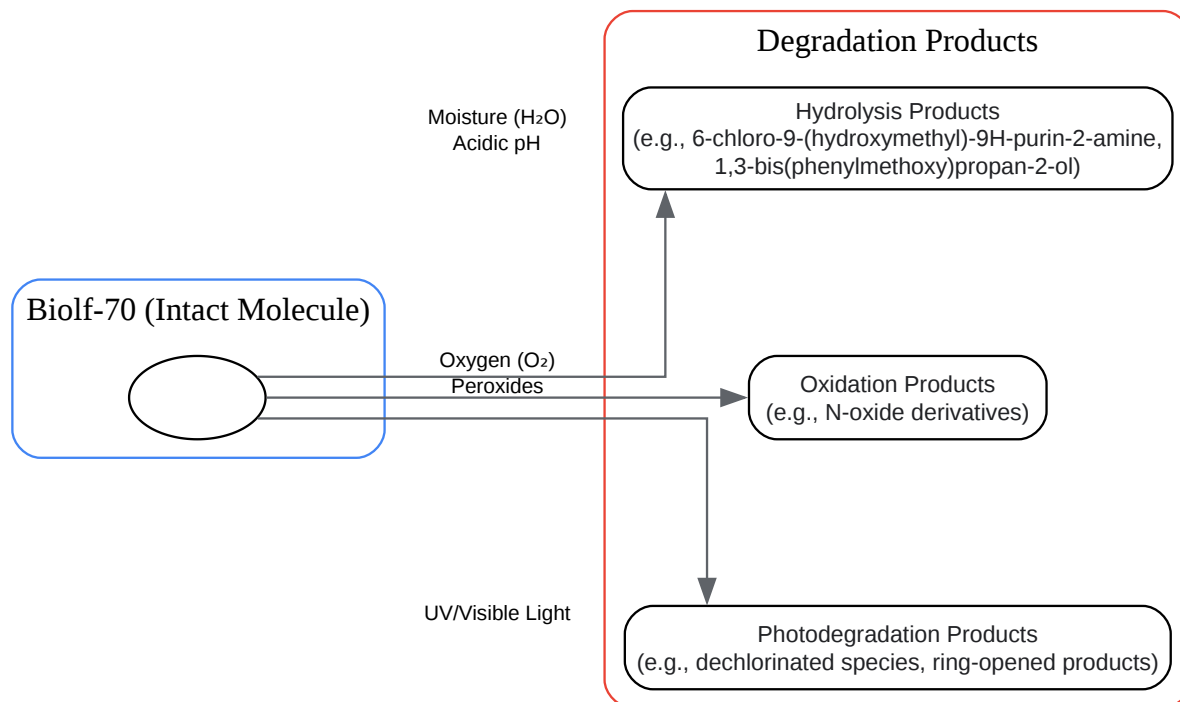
Degradation Products

Moisture ($H_2O$)
Acidic pH

Hydrolysis Products
(e.g., 6-chloro-9-(hydroxymethyl)-9H-purin-2-amine, 1,3-bis(phenylmethoxy)propan-2-ol)

Biolf-70 (Intact Molecule)

Oxygen ($O_2$)
Peroxides

Oxidation Products
(e.g., N-oxide derivatives)

UV/Visible Light

Photodegradation Products
(e.g., dechlorinated species, ring-opened products)